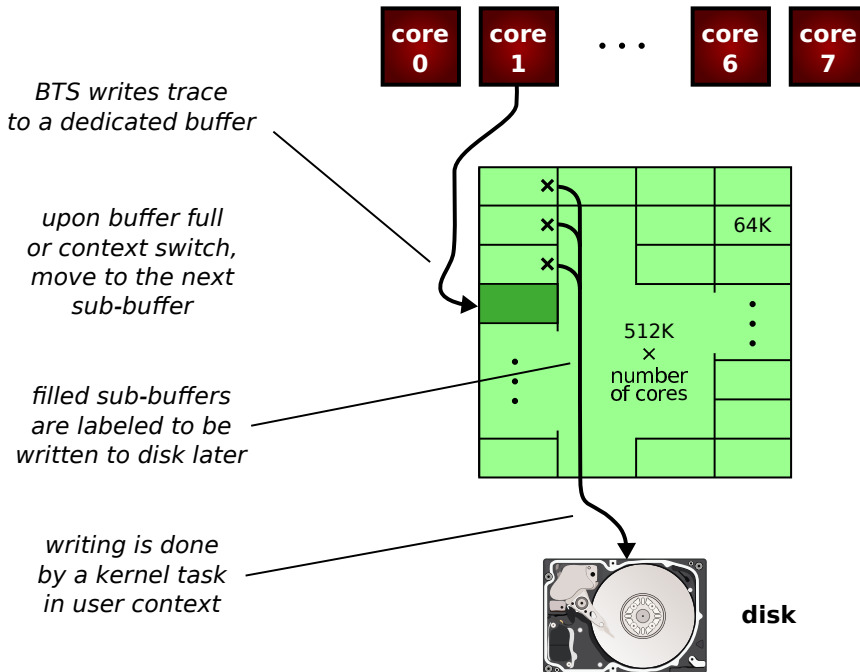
core 0

core 1

. . .

core 6

core 7

BTS writes trace to a dedicated buffer

upon buffer full or context switch, move to the next sub-buffer

filled sub-buffers are labeled to be written to disk later

writing is done by a kernel task in user context

×
×
×

64K

512K × number of cores

disk